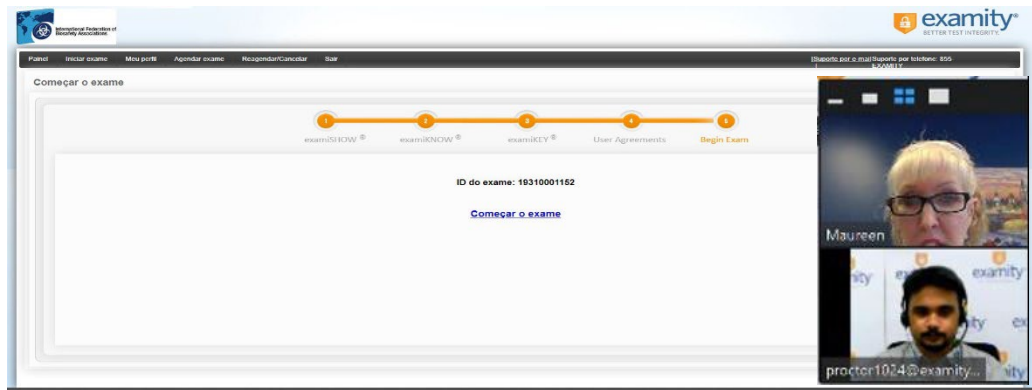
International Federation of Biosafety Associations

examity®
BETTER TEST INTEGRITY.

Painel | Iniciar exame | Meu perfil | Agendar exame | Reagendar/Cancelar | Sair

Suporte por e-mail | Suporte por telefone: 855-EXAMITY

Começar o exame

1 examiSHOW®
2 examiKNOW®
3 examiKEY®
4 User Agreements
5 Begin Exam

ID do exame: 19310001152

Começar o exame

Maureen

examity

proctor1024@examity...